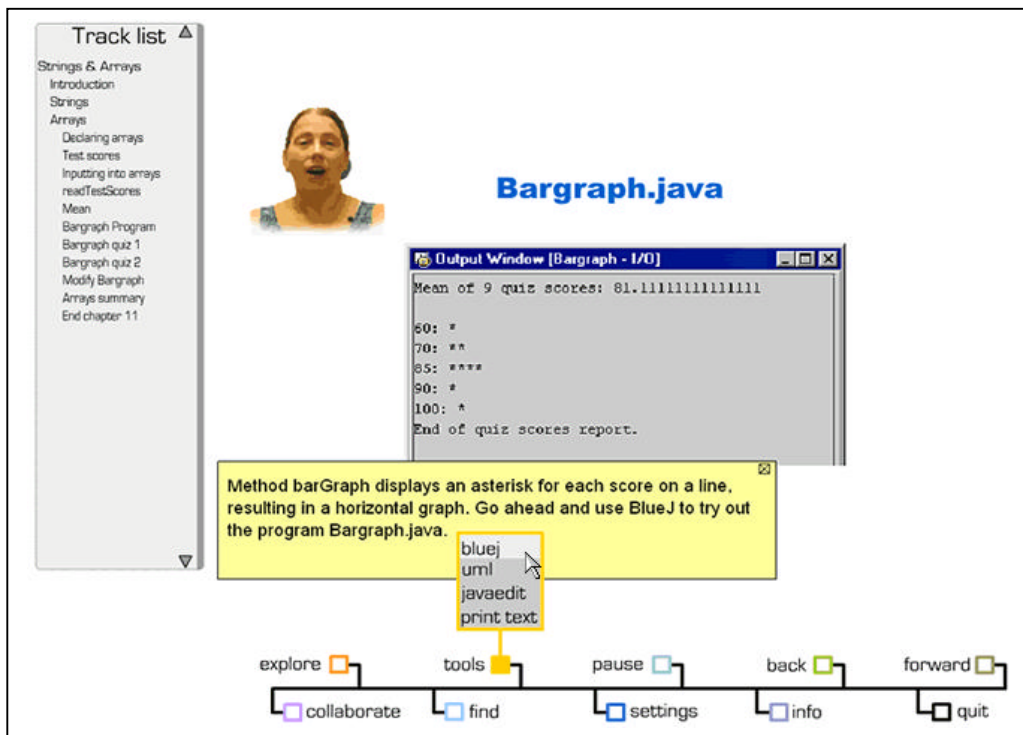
Track list

Strings & Arrays
Introduction
Strings
Arrays
Declaring arrays
Test scores
Inputting into arrays
readTestScores
Mean
Bargraph Program
Bargraph quiz 1
Bargraph quiz 2
Modify Bargraph
Arrays summary
End chapter 11

Bargraph.java

Output Window [Bargraph - I/O]

Mean of 9 quiz scores: 81.1111111111111

60: *
70: **
85: ****
90: *
100: *
End of quiz scores report.

Method barGraph displays an asterisk for each score on a line, resulting in a horizontal graph. Go ahead and use BlueJ to try out the program Bargraph.java.

bluej
uml
javaedit
print text

explore
tools
pause
back
forward
collaborate
find
settings
info
quit